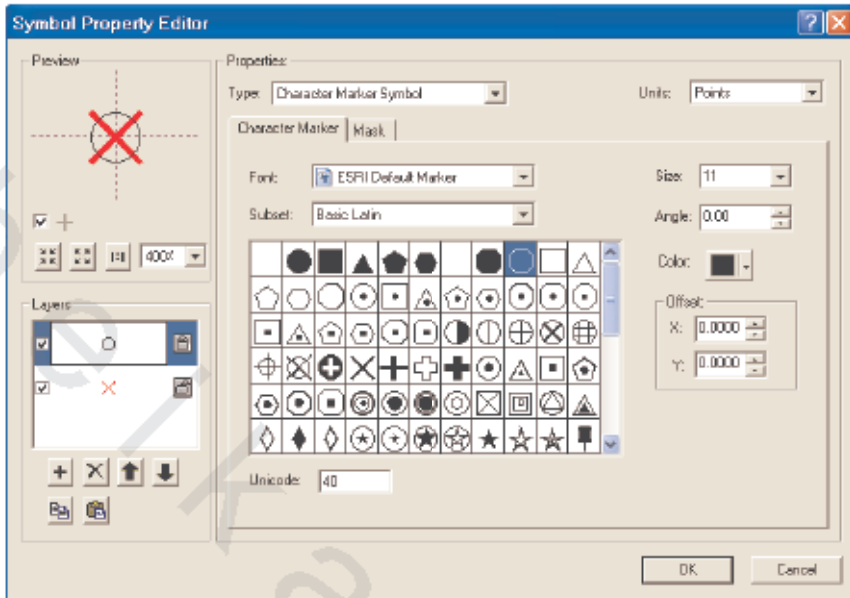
Symbol Property Editor

Preview

400%

Layers

Properties:

Type: Character Marker Symbol

Units: Points

Character Marker | Mask

Font: ESRI Default Marker

Subset: Basic Latin

Size: 11

Angle: 0.00

Color:

Offset

X: 0.0000

Y: 0.0000

Unicode: 40

OK

Cancel